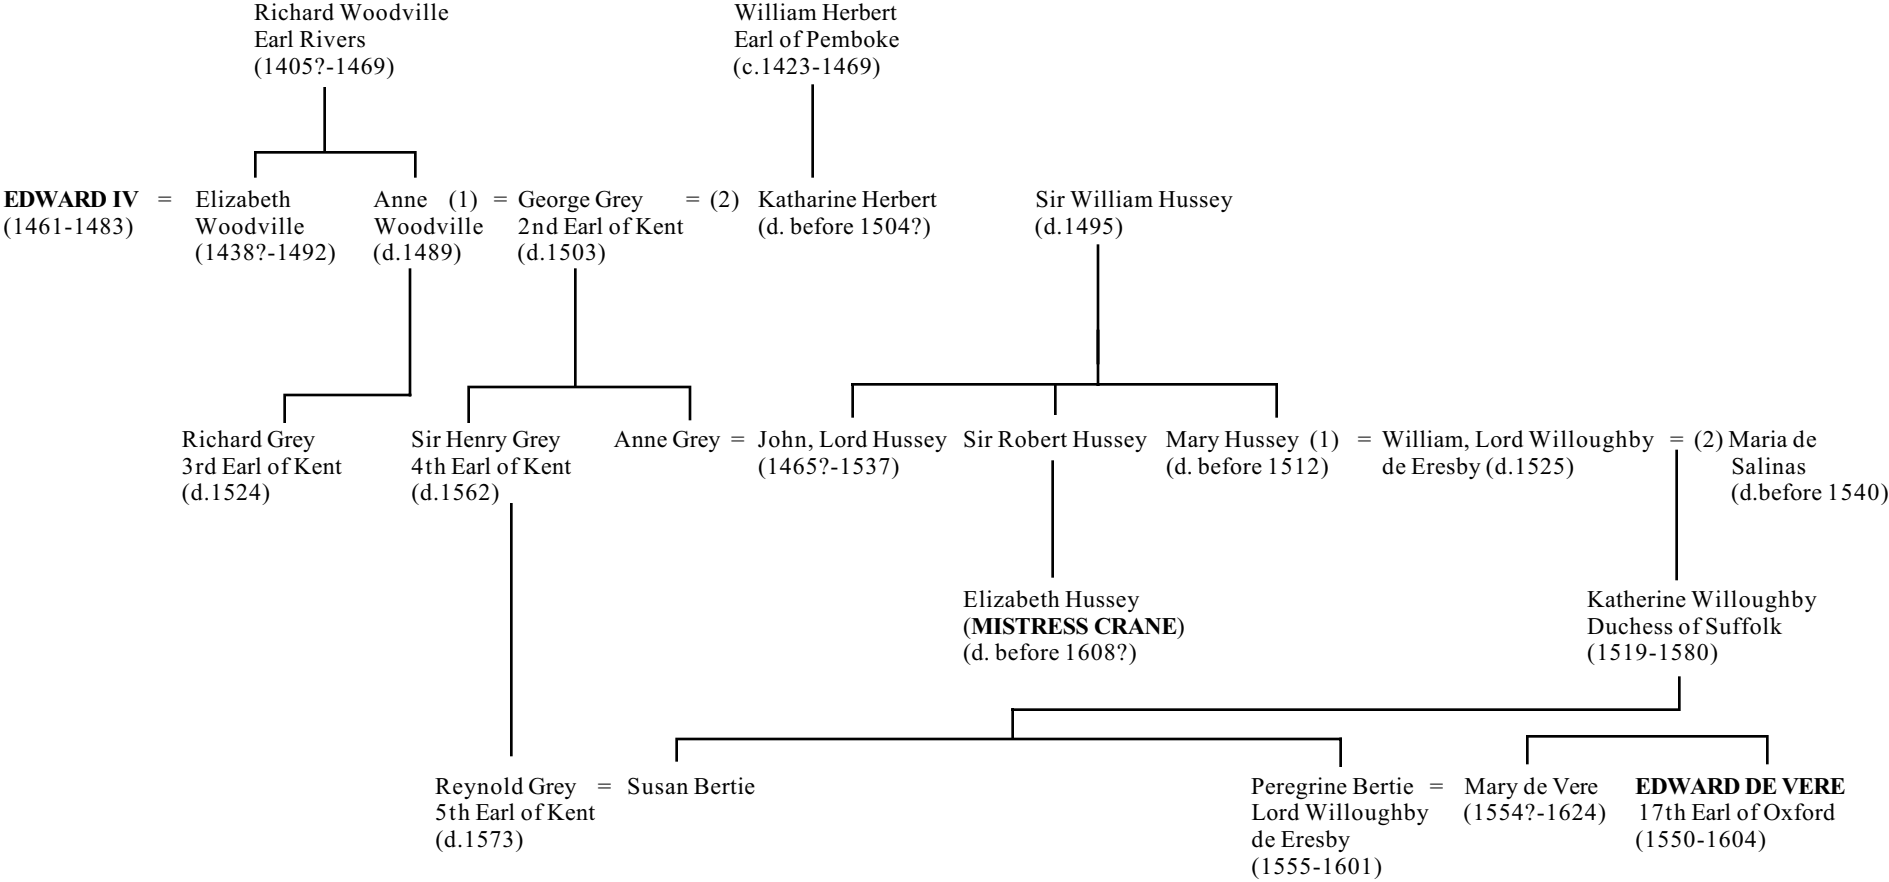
Richard Woodville
Earl Rivers
(1405?-1469)

William Herbert
Earl of Pemboke
(c.1423-1469)

**EDWARD IV** = Elizabeth Woodville (1438?-1492)
(1461-1483)

Anne Woodville (d.1489) (1) = George Grey 2nd Earl of Kent (d.1503) = (2) Katharine Herbert (d. before 1504?)

Sir William Hussey
(d.1495)

Richard Grey
3rd Earl of Kent
(d.1524)

Sir Henry Grey
4th Earl of Kent
(d.1562)

Anne Grey = John, Lord Hussey (1465?-1537)

Sir Robert Hussey

Mary Hussey (d. before 1512) (1) = William, Lord Willoughby de Eresby (d.1525) = (2) Maria de Salinas (d.before 1540)

Elizabeth Hussey
(**MISTRESS CRANE**)
(d. before 1608?)

Katherine Willoughby
Duchess of Suffolk
(1519-1580)

Reynold Grey = Susan Bertie
5th Earl of Kent
(d.1573)

Peregrine Bertie = Mary de Vere
Lord Willoughby de Eresby
(1555-1601)
(1554?-1624)

**EDWARD DE VERE**
17th Earl of Oxford
(1550-1604)